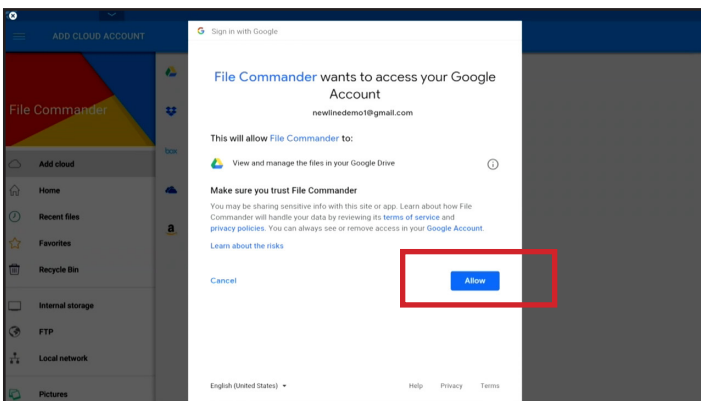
ADD CLOUD ACCOUNT

File Commander

Add cloud
Home
Recent files
Favorites
Recycle Bin
Internal storage
FTP
Local network
Pictures

box

a

G Sign in with Google

File Commander wants to access your Google Account

newlinedemo1@gmail.com

This will allow File Commander to:

View and manage the files in your Google Drive

Make sure you trust File Commander

You may be sharing sensitive info with this site or app. Learn about how File Commander will handle your data by reviewing its terms of service and privacy policies. You can always see or remove access in your Google Account.

Learn about the risks

Cancel

Allow

English (United States)

Help Privacy Terms